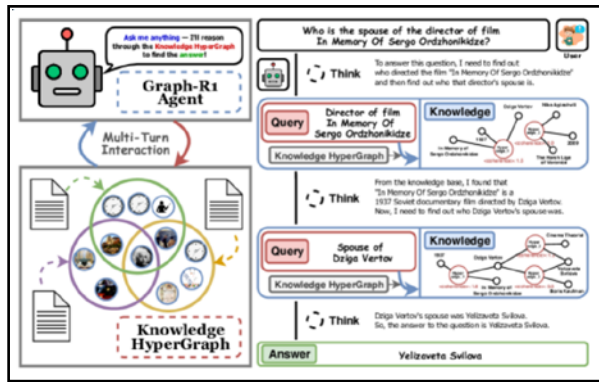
Ask me anything – I'll reason through the Knowledge HyperGraph to find the answer!

Graph-R1 Agent

Multi-Turn Interaction

Knowledge HyperGraph

Who is the spouse of the director of film In Memory Of Sergo Ordzhonikidze?

User

Think

To answer this question, I need to find out who directed the film "In Memory Of Sergo Ordzhonikidze" and then find out who that director's spouse is.

Query

Director of film In Memory Of Sergo Ordzhonikidze

Knowledge HyperGraph

Knowledge

Dziga Vertov

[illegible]

Think

From the knowledge base, I found that "In Memory Of Sergo Ordzhonikidze" is a 1937 Soviet documentary film directed by Dziga Vertov. Now, I need to find out who Dziga Vertov's spouse was.

Query

Spouse of Dziga Vertov

Knowledge HyperGraph

Knowledge

1937

Dziga Vertov

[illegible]

Think

Dziga Vertov's spouse was Yelizaveta Svilova. So, the answer to the question is Yelizaveta Svilova.

Answer

Yelizaveta Svilova